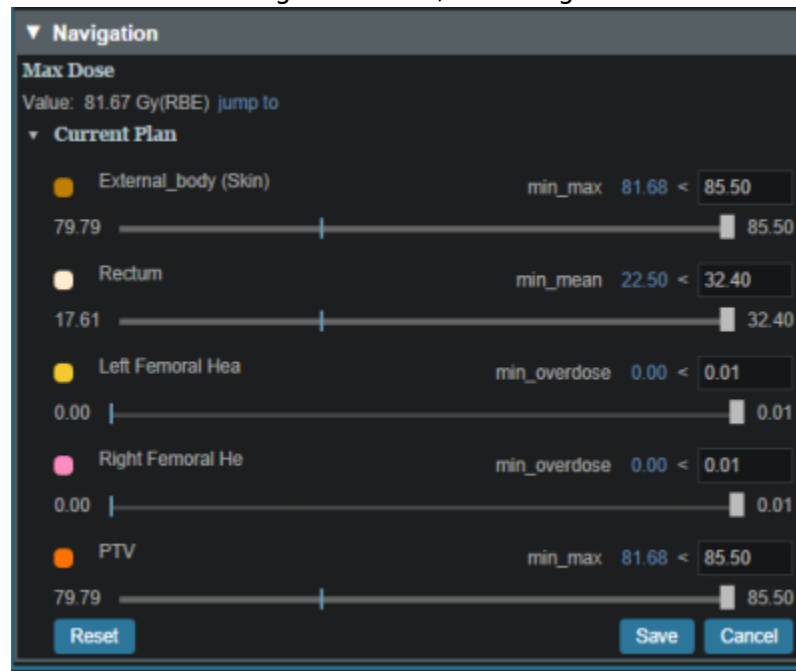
▼ Navigation

Max Dose

Value: 81.67 Gy(RBE) jump to

▾ Current Plan

External_body (Skin) min_max 81.68 < 85.50

79.79 85.50

Rectum min_mean 22.50 < 32.40

17.61 32.40

Left Femoral Hea min_overdose 0.00 < 0.01

0.00 0.01

Right Femoral He min_overdose 0.00 < 0.01

0.00 0.01

PTV min_max 81.68 < 85.50

79.79 85.50

Reset Save Cancel